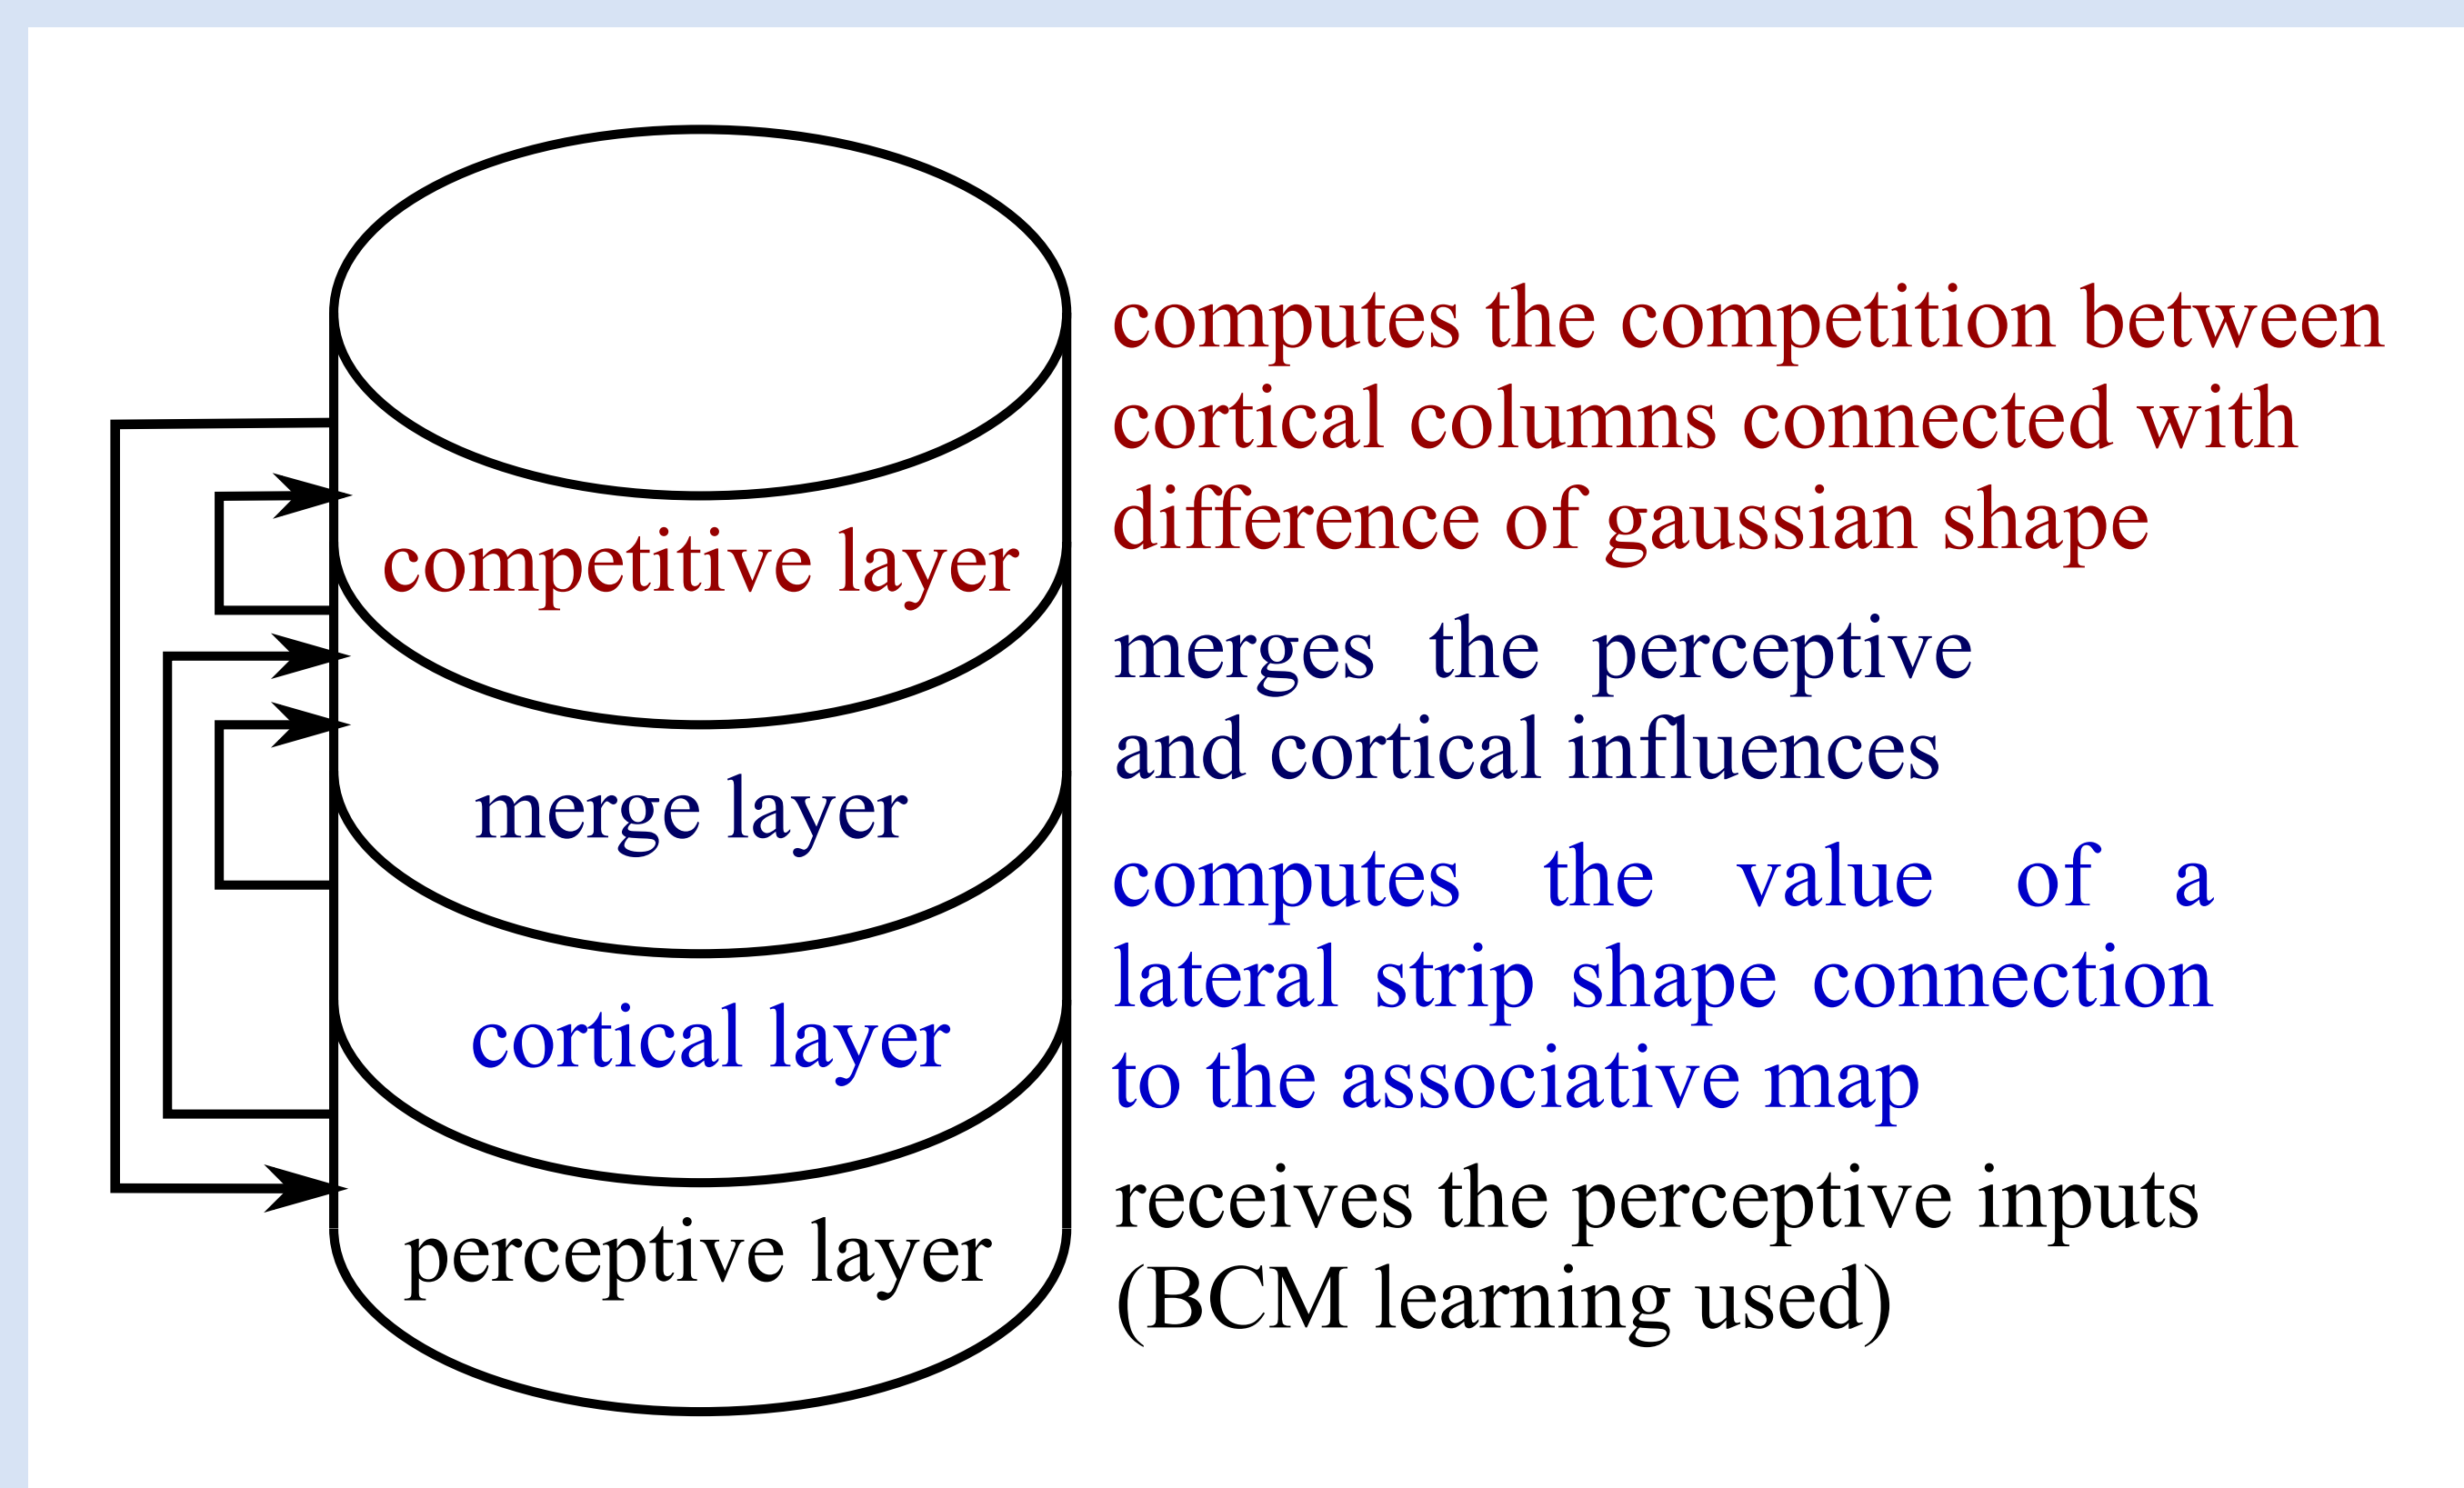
competitive layer

merge layer

cortical layer

perceptive layer

computes the competition between cortical columns connected with difference of gaussian shape

merges the perceptive and cortical influences

computes the value of a lateral strip shape connection to the associative map

receives the perceptive inputs (BCM learning used)